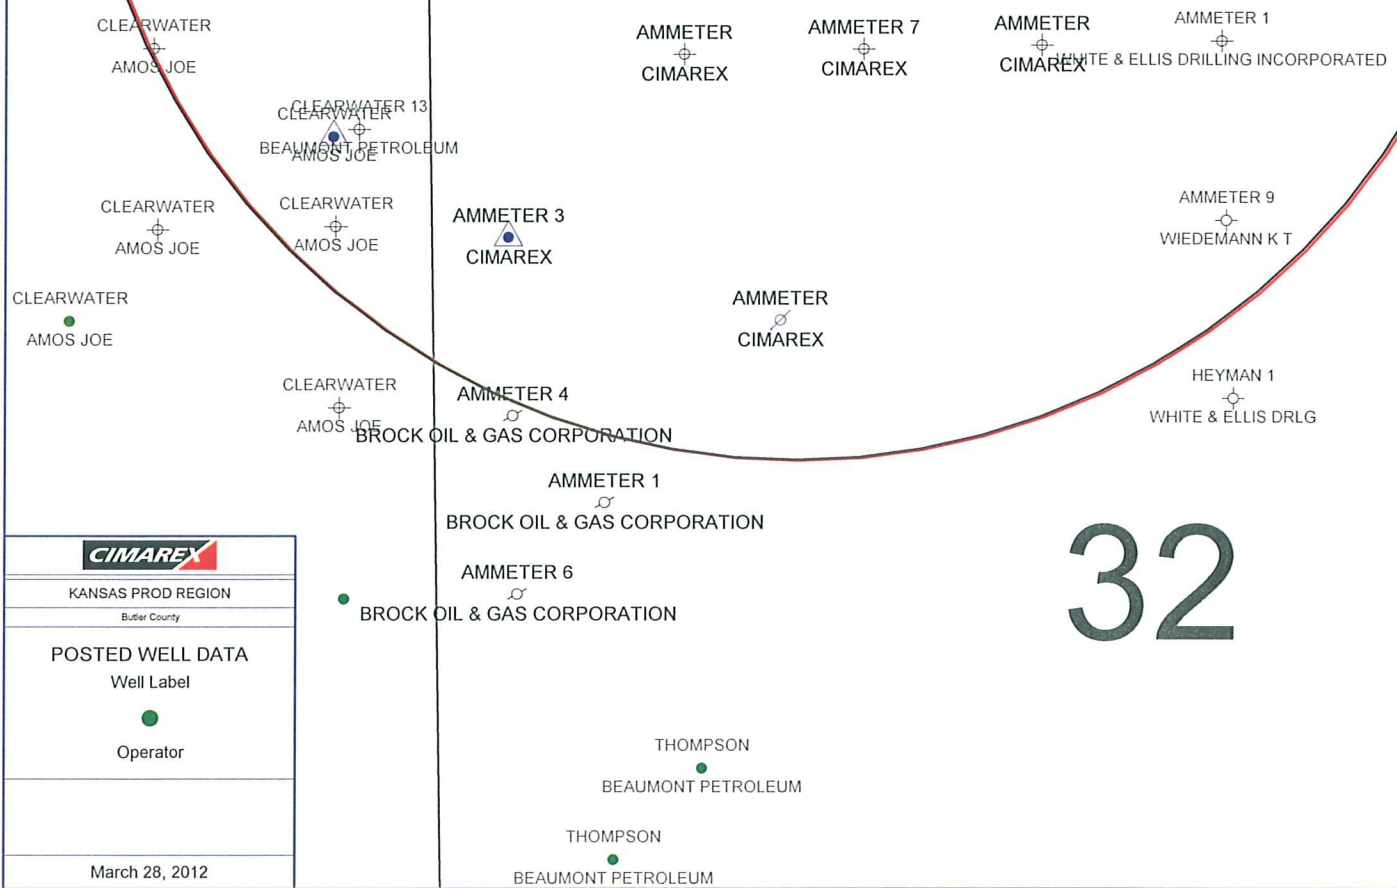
CLEARWATER
AMOS JOE

AMMETER
CIMAREX

AMMETER 7
CIMAREX

AMMETER
CIMAREX

AMMETER 1
WHITE & ELLIS DRILLING INCORPORATED

CLEARWATER 13
BEAUMONT PETROLEUM

CLEARWATER
AMOS JOE

CLEARWATER
AMOS JOE

CLEARWATER
AMOS JOE

AMMETER 3
CIMAREX

AMMETER 9
WIEDEMANN K T

CLEARWATER
AMOS JOE

AMMETER
CIMAREX

HEYMAN 1
WHITE & ELLIS DRLG

CLEARWATER
AMOS JOE

AMMETER 4
BROCK OIL & GAS CORPORATION

AMMETER 1
BROCK OIL & GAS CORPORATION

CIMAREX
KANSAS PROD REGION
Butler County
POSTED WELL DATA
Well Label
Operator
March 28, 2012

AMMETER 6
BROCK OIL & GAS CORPORATION

32

THOMPSON
BEAUMONT PETROLEUM

THOMPSON
BEAUMONT PETROLEUM